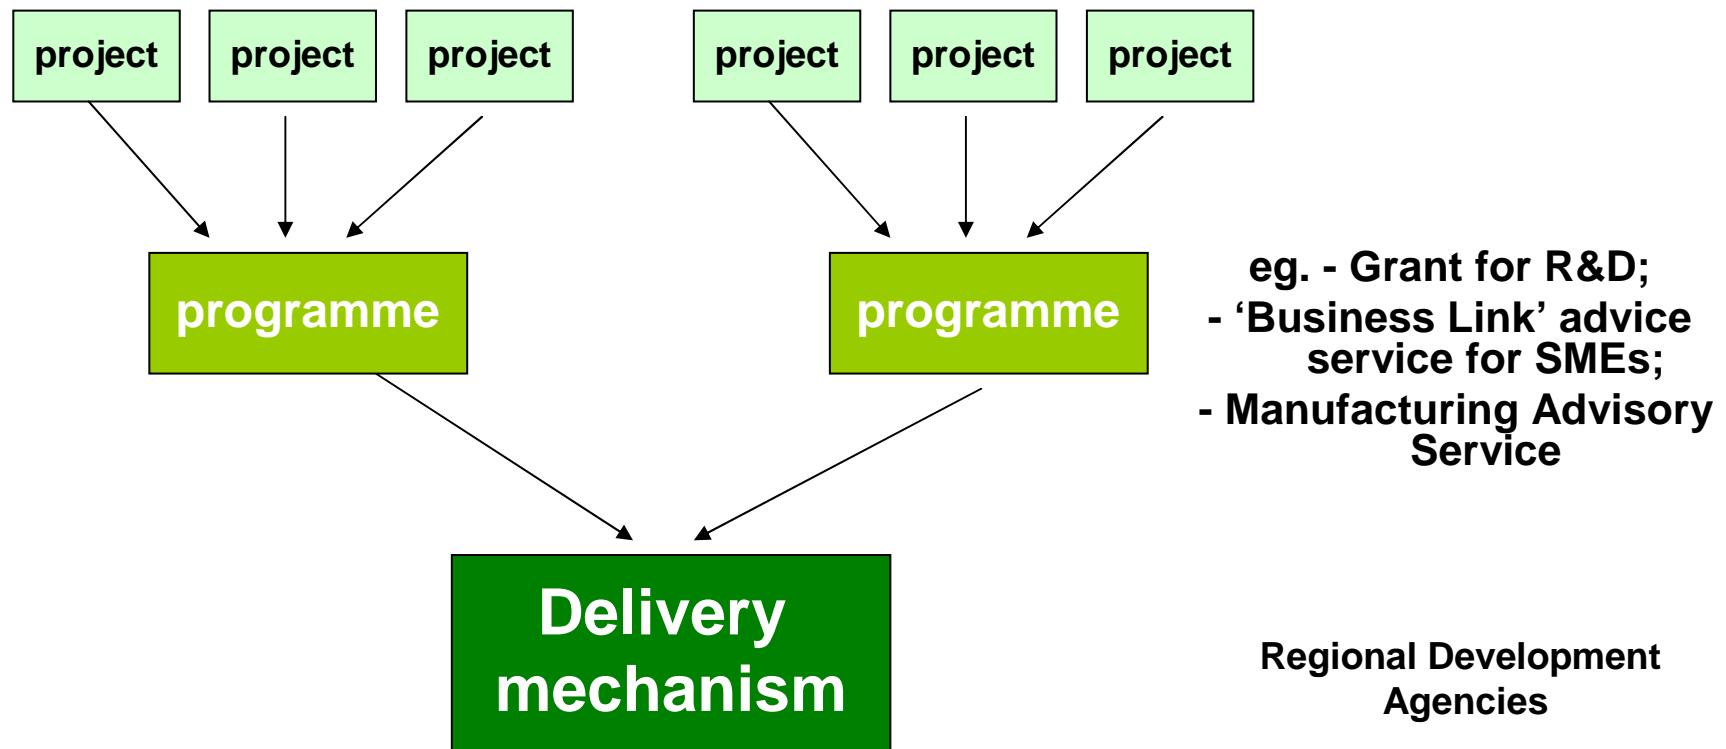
project project project project project project

programme programme

eg. - Grant for R&D;
- ‘Business Link’ advice service for SMEs;
- Manufacturing Advisory Service

Delivery mechanism

Regional Development Agencies